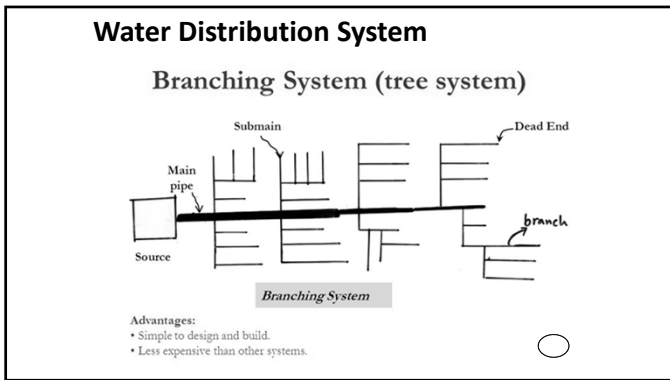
Water Distribution System

Branching System (tree system)

Submain

Dead End

Main pipe

branch

Source

Branching System

Advantages:
• Simple to design and build.
• Less expensive than other systems.